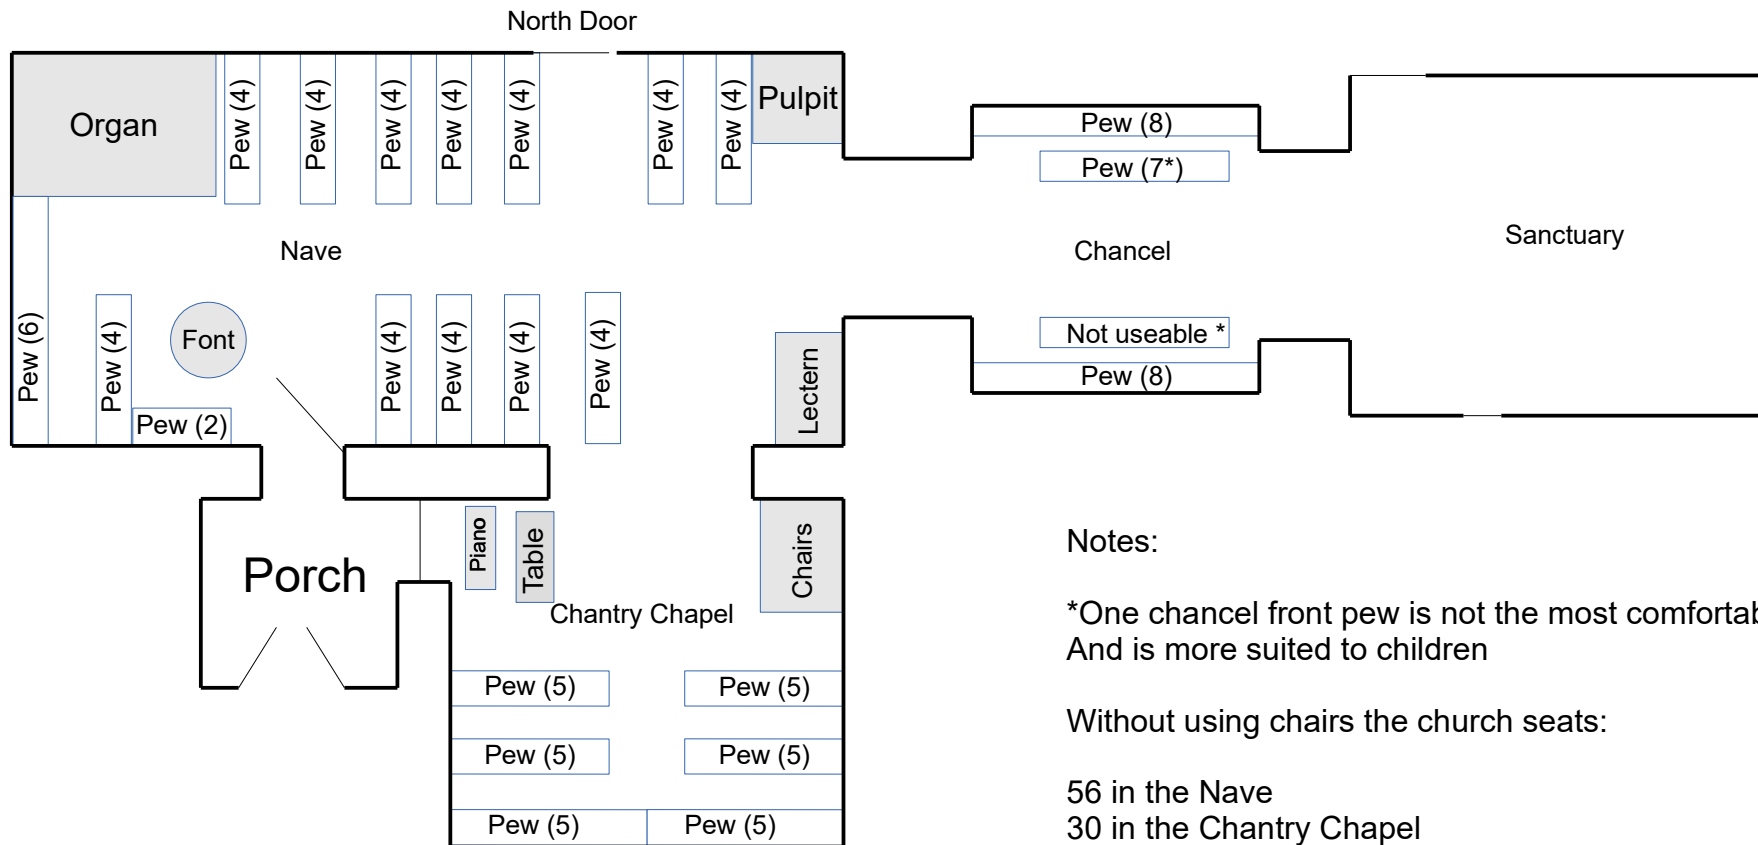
North Door

Organ

Pew (4)

Pew (4)

Pew (4)

Pew (4)

Pew (4)

Pew (4)

Pew (4)

Pulpit

Pew (8)

Pew (7*)

Nave

Chancel

Sanctuary

Pew (6)

Pew (4)

Font

Pew (2)

Pew (4)

Pew (4)

Pew (4)

Pew (4)

Lectern

Not useable *

Pew (8)

Piano

Table

Chairs

Porch

Chantry Chapel

Pew (5)

Pew (5)

Pew (5)

Pew (5)

Pew (5)

Pew (5)

Notes:

*One chancel front pew is not the most comfortab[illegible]
And is more suited to children

Without using chairs the church seats:

56 in the Nave
30 in the Chantry Chapel